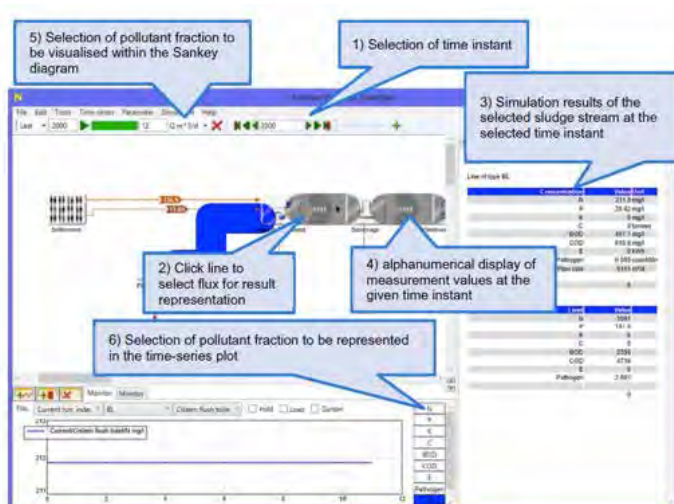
5) Selection of pollutant fraction to be visualised within the Sankey diagram

1) Selection of time instant

3) Simulation results of the selected sludge stream at the selected time instant

File Edit Tools Time-series Parameter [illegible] Help

Last 2000 12 2000

Line of type BL

| Concentration | Value Unit |
|---|---|
| N | 211.9 mg/l |
| P | 29.42 mg/l |
| K | 0 mg/l |
| C | 0 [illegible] |
| BOD | 461.7 mg/l |
| COD | 916.6 mg/l |
| E | 0 kWh |
| Pathogen | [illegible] |
| Flow rate | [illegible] |

| Load | Value |
|---|---|
| N | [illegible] |
| P | 141.4 |
| K | 0 |
| C | 0 |
| BOD | 2359 |
| COD | 4714 |
| E | 0 |
| Pathogen | 2.461 |

2) Click line to select flux for result representation

4) alphanumerical display of measurement values at the given time instant

6) Selection of pollutant fraction to be represented in the time-series plot

Monitor Monitor

Current func. index BL Cistern flush toilet Hold Load Sorted

Current Cistern flush toilet N mg/l

N
P
K
C
BOD
COD
E
Pathogen